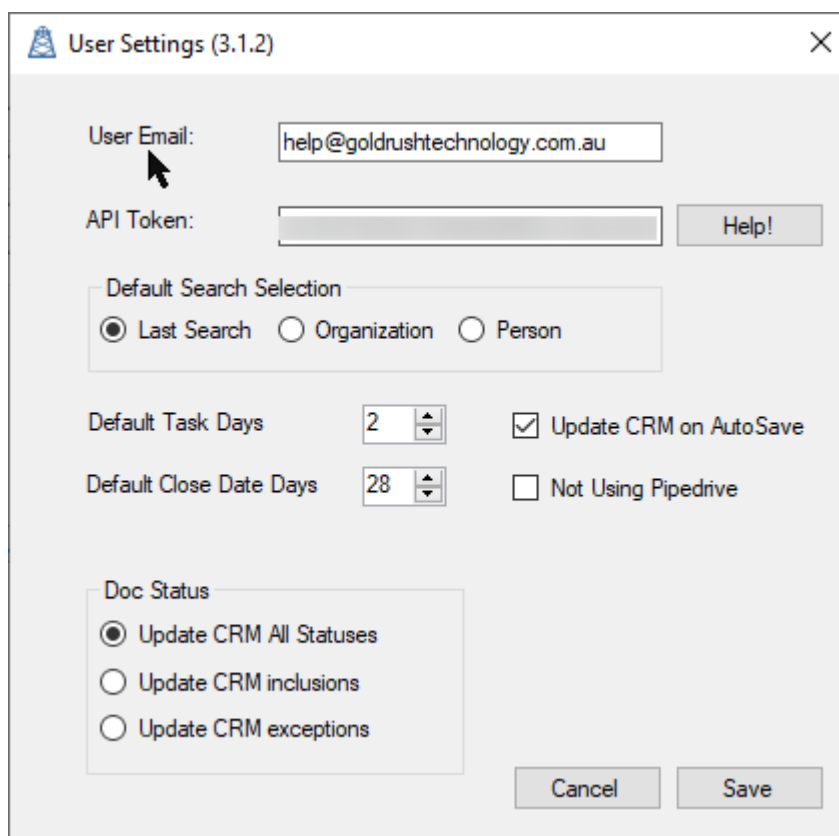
User Settings (3.1.2)

×

User Email: help@goldrushtechnology.com.au

API Token: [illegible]

Help!

Default Search Selection

Last Search

Organization

Person

Default Task Days 2

Default Close Date Days 28

Update CRM on AutoSave

Not Using Pipedrive

Doc Status

Update CRM All Statuses

Update CRM inclusions

Update CRM exceptions

Cancel

Save